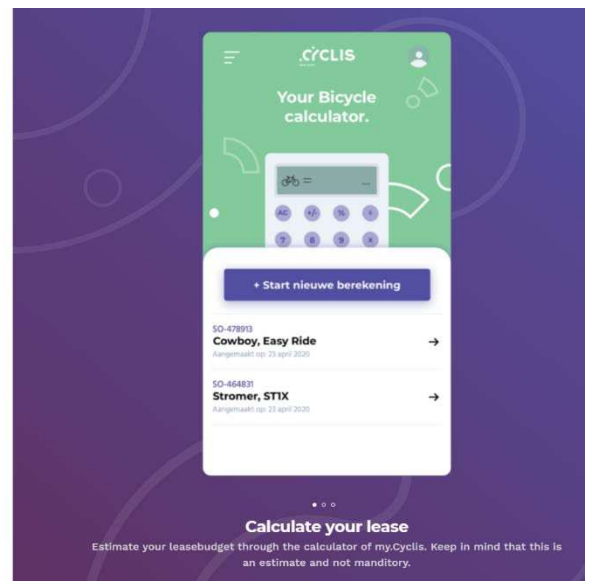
CYCLIS

Your Bicycle calculator.

AC +/- % ÷
7 8 9 x

+ Start nieuwe berekening

SO-478913
Cowboy, Easy Ride
Aangemaakt op: 23 april 2020

SO-464831
Stromer, ST1X
Aangemaakt op: 23 april 2020

Calculate your lease

Estimate your leasebudget through the calculator of my.Cyclis. Keep in mind that this is an estimate and not manditory.